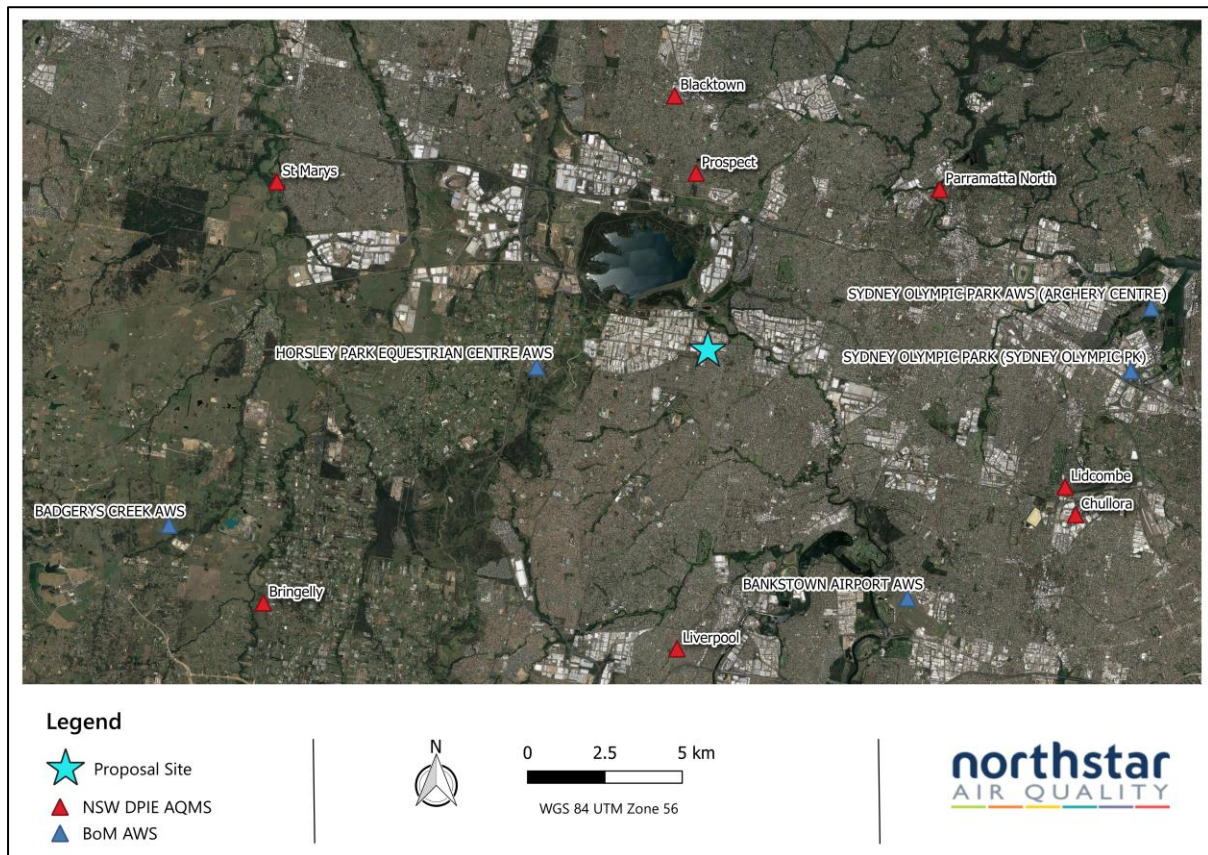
Blacktown
Prospect
St Marys
Parramatta North
SYDNEY OLYMPIC PARK AWS (ARCHERY CENTRE)
HORSLEY PARK EQUESTRIAN CENTRE AWS
SYDNEY OLYMPIC PARK (SYDNEY OLYMPIC PK)
Lidcombe
Chullora
BADGERYS CREEK AWS
Bringelly
BANKSTOWN AIRPORT AWS
Liverpool

Legend
Proposal Site
NSW DPIE AQMS
BoM AWS

N

0 2.5 5 km
WGS 84 UTM Zone 56

northstar
AIR QUALITY